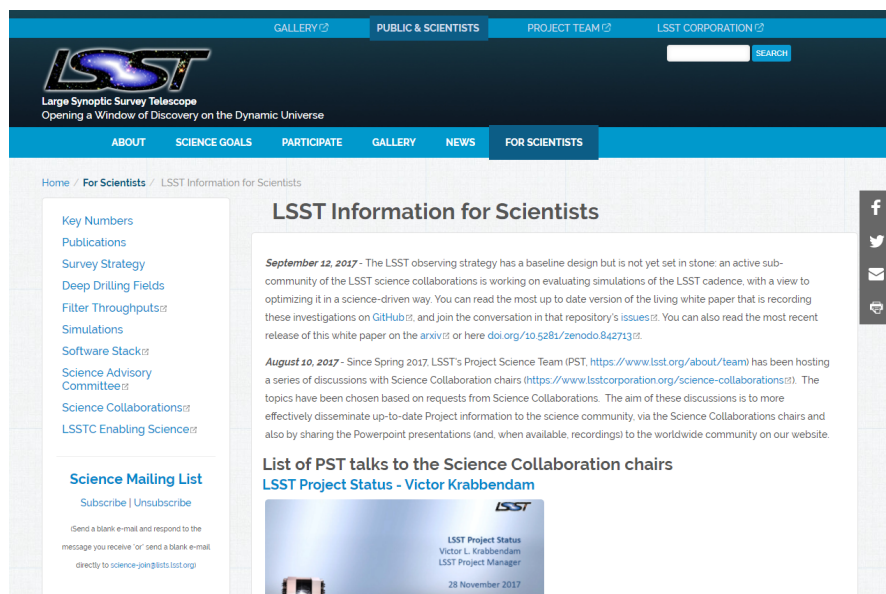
GALLERY PUBLIC & SCIENTISTS PROJECT TEAM LSST CORPORATION

SEARCH

LSST

Large Synoptic Survey Telescope
Opening a Window of Discovery on the Dynamic Universe

ABOUT SCIENCE GOALS PARTICIPATE GALLERY NEWS FOR SCIENTISTS

Home / For Scientists / LSST Information for Scientists

Key Numbers
Publications
Survey Strategy
Deep Drilling Fields
Filter Throughputs
Simulations
Software Stack
Science Advisory Committee
Science Collaborations
LSSTC Enabling Science

Science Mailing List
Subscribe | Unsubscribe
(Send a blank e-mail and respond to the message you receive "or" send a blank e-mail directly to science-join@lists.lsst.org)

LSST Information for Scientists

*September 12, 2017* - The LSST observing strategy has a baseline design but is not yet set in stone: an active sub-community of the LSST science collaborations is working on evaluating simulations of the LSST cadence, with a view to optimizing it in a science-driven way. You can read the most up to date version of the living white paper that is recording these investigations on GitHub, and join the conversation in that repository's issues. You can also read the most recent release of this white paper on the arxiv or here doi.org/10.5281/zenodo.842713.

*August 10, 2017* - Since Spring 2017, LSST's Project Science Team (PST, https://www.lsst.org/about/team) has been hosting a series of discussions with Science Collaboration chairs (https://www.lsstcorporation.org/science-collaborations). The topics have been chosen based on requests from Science Collaborations. The aim of these discussions is to more effectively disseminate up-to-date Project information to the science community, via the Science Collaborations chairs and also by sharing the Powerpoint presentations (and, when available, recordings) to the worldwide community on our website.

List of PST talks to the Science Collaboration chairs
LSST Project Status - Victor Krabbendam

LSST
LSST Project Status
Victor L. Krabbendam
LSST Project Manager
28 November 2017